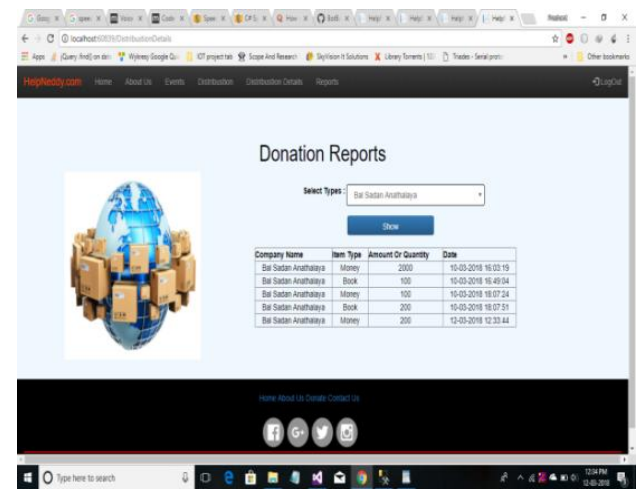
localhost:60039/DistributionDetails

Apps | jQuery Find() on strin | Wyless Google Gui | IOT project tab | Scope And Research | SkyVision It Solutions | Library Torrents | Trades - Serial ports | Other bookmarks

HelpNeddy.com Home About Us Events Distribution Distribution Details Reports LogOut

Donation Reports

Select Types : Bal Sadan Anathalaya

Show

| Company Name | Item Type | Amount Or Quantity | Date |
|---|---|---|---|
| Bal Sadan Anathalaya | Money | 2000 | 10-03-2018 16:03:19 |
| Bal Sadan Anathalaya | Book | 100 | 10-03-2018 16:49:04 |
| Bal Sadan Anathalaya | Money | 100 | 10-03-2018 18:07:24 |
| Bal Sadan Anathalaya | Book | 200 | 10-03-2018 18:07:31 |
| Bal Sadan Anathalaya | Money | 200 | 12-03-2018 12:33:44 |

Home About Us Donate Contact Us

Type here to search

12:34 PM 12-03-2018